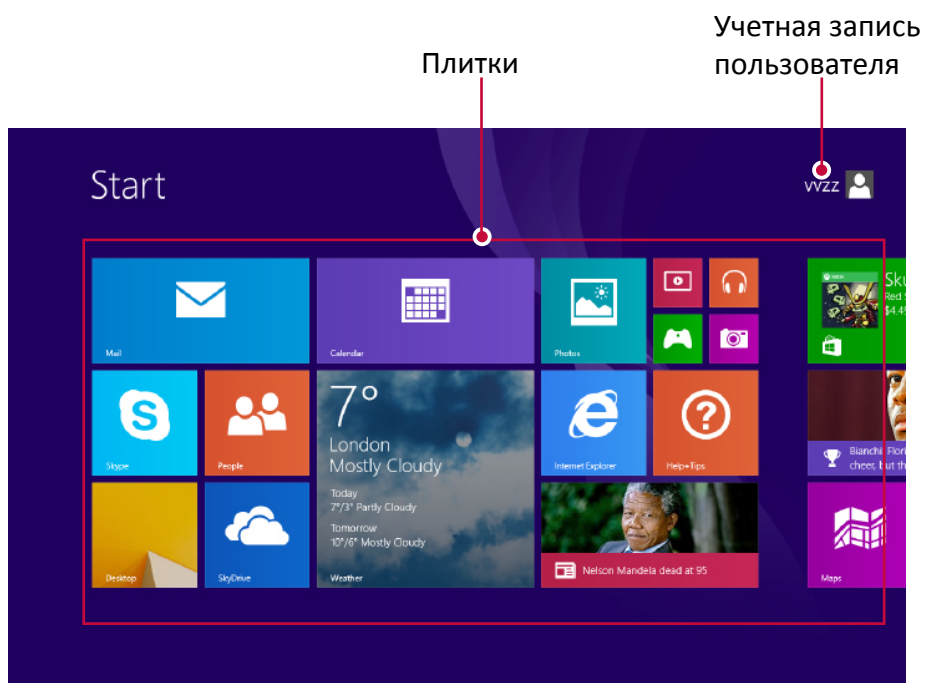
Учетная запись пользователя

Плитки

Start

VVZZ

Mail

Calendar

Photos

Sku
Red
$4.4

Skype

People

7°
London
Mostly Cloudy

Today
7°/3° Partly Cloudy

Tomorrow
10°/6° Mostly Cloudy

Weather

Internet Explorer

Help+Tips

Bianchi Flor
cheer, but th

Desktop

SkyDrive

Nelson Mandela dead at 95

Maps